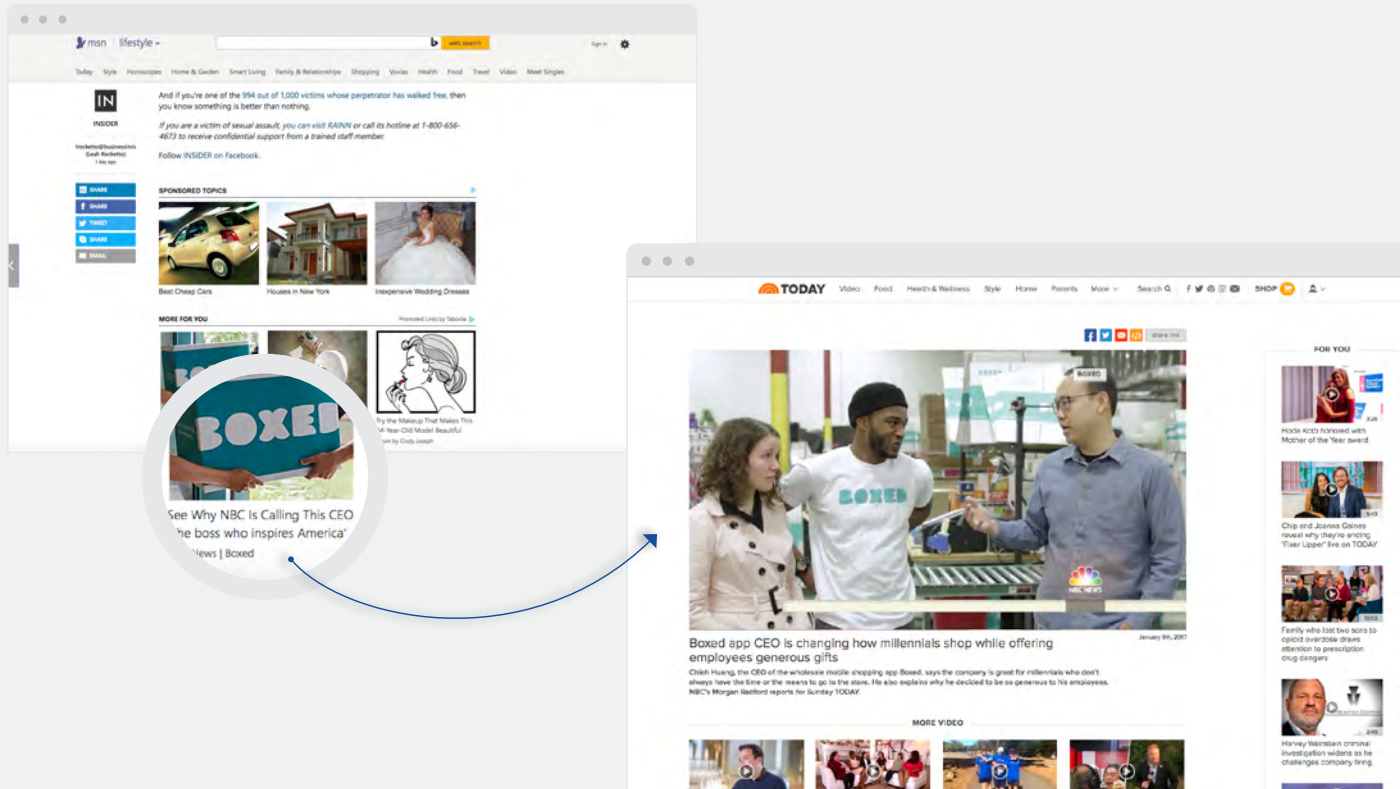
msn | lifestyle

web search

Sign in

Today Style Horoscopes Home & Garden Smart Living Family & Relationships Shopping Voices Health Food Travel Video Meet Singles

IN

INSIDER

lrockett@businessinsider (Leah Rockett) 1 day ago

And if you're one of the 994 out of 1,000 victims whose perpetrator has walked free, then you know something is better than nothing.

If you are a victim of sexual assault, you can visit RAINN or call its hotline at 1-800-656-4673 to receive confidential support from a trained staff member.

Follow INSIDER on Facebook.

SHARE
SHARE
TWEET
SHARE
EMAIL

SPONSORED TOPICS

Best Cheap Cars
Houses in New York
Inexpensive Wedding Dresses

MORE FOR YOU

Promoted Links by Taboola

BOXED

See Why NBC Is Calling This CEO 'the boss who inspires America'

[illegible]ews | Boxed

Try the Makeup That Makes This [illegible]4-Year-Old Model Beautiful

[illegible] by Cindy Joseph

TODAY Video Food Health & Wellness Style Home Parents More Search

SHOP

share link

BOXED

BOXED

NBC NEWS

FOR YOU

Hoda Kotb honored with Mother of the Year award

Chip and Joanna Gaines reveal why they're ending 'Fixer Upper' live on TODAY

Family who lost two sons to opioid overdose draws attention to prescription drug dangers

Harvey Weinstein criminal investigation widens as he challenges company firing

Boxed app CEO is changing how millennials shop while offering employees generous gifts

January 9th, 2017

Chieh Huang, the CEO of the wholesale mobile shopping app Boxed, says the company is great for millennials who don't always have the time or the means to go to the store. He also explains why he decided to be so generous to his employees. NBC's Morgan Radford reports for Sunday TODAY.

MORE VIDEO